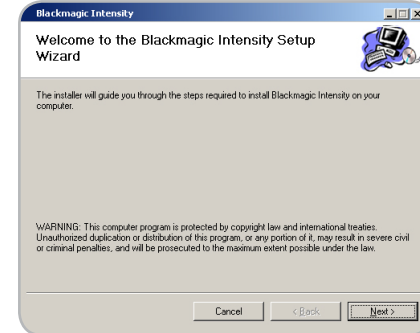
Blackmagic Intensity

Welcome to the Blackmagic Intensity Setup Wizard

The installer will guide you through the steps required to install Blackmagic Intensity on your computer.

WARNING: This computer program is protected by copyright law and international treaties. Unauthorized duplication or distribution of this program, or any portion of it, may result in severe civil or criminal penalties, and will be prosecuted to the maximum extent possible under the law.

Cancel
< Back
Next >